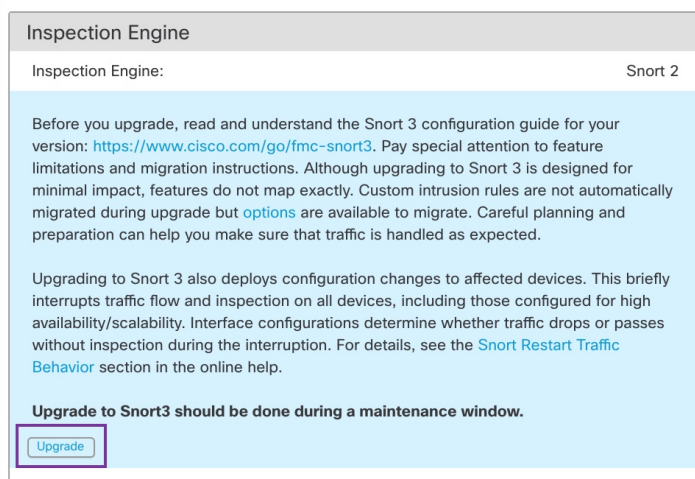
Inspection Engine

Inspection Engine: Snort 2

Before you upgrade, read and understand the Snort 3 configuration guide for your version: https://www.cisco.com/go/fmc-snort3. Pay special attention to feature limitations and migration instructions. Although upgrading to Snort 3 is designed for minimal impact, features do not map exactly. Custom intrusion rules are not automatically migrated during upgrade but options are available to migrate. Careful planning and preparation can help you make sure that traffic is handled as expected.

Upgrading to Snort 3 also deploys configuration changes to affected devices. This briefly interrupts traffic flow and inspection on all devices, including those configured for high availability/scalability. Interface configurations determine whether traffic drops or passes without inspection during the interruption. For details, see the Snort Restart Traffic Behavior section in the online help.

Upgrade to Snort3 should be done during a maintenance window.

Upgrade